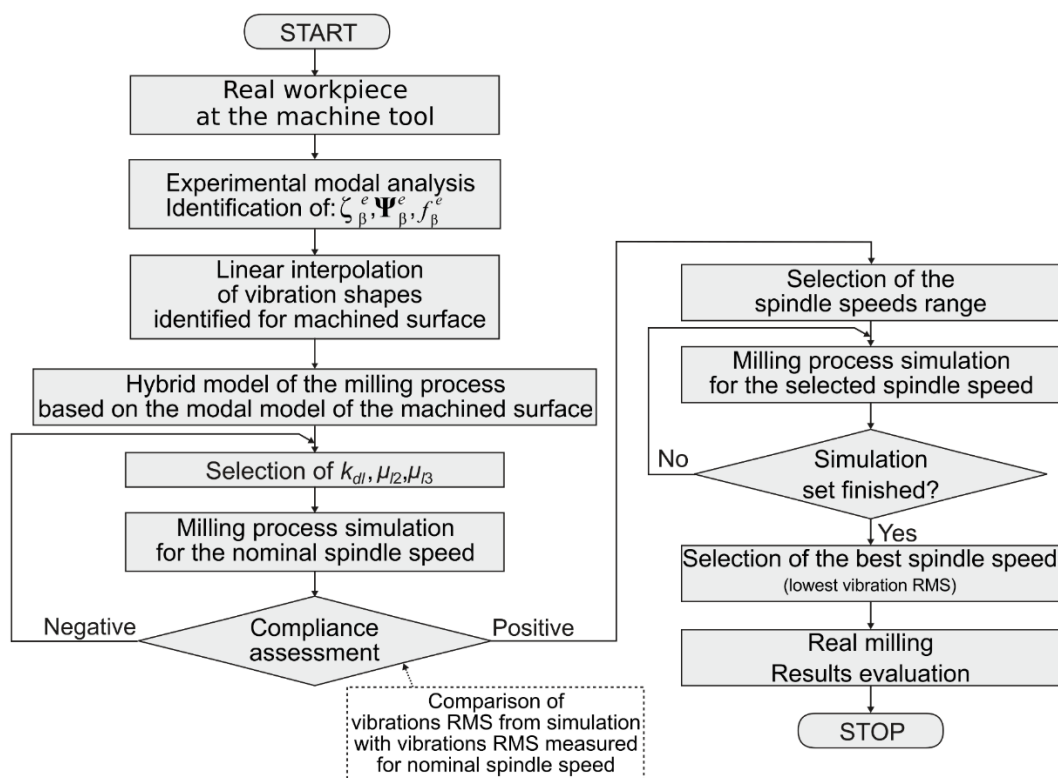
START

Real workpiece at the machine tool

Experimental modal analysis Identification of: $\zeta_{\beta}^{e}, \mathbf{\Psi}_{\beta}^{e}, f_{\beta}^{e}$

Linear interpolation of vibration shapes identified for machined surface

Hybrid model of the milling process based on the modal model of the machined surface

Selection of $k_{dl}, \mu_{l2}, \mu_{l3}$

Milling process simulation for the nominal spindle speed

Negative

Compliance assessment

Positive

Comparison of vibrations RMS from simulation with vibrations RMS measured for nominal spindle speed

Selection of the spindle speeds range

Milling process simulation for the selected spindle speed

No

Simulation set finished?

Yes

Selection of the best spindle speed (lowest vibration RMS)

Real milling Results evaluation

STOP